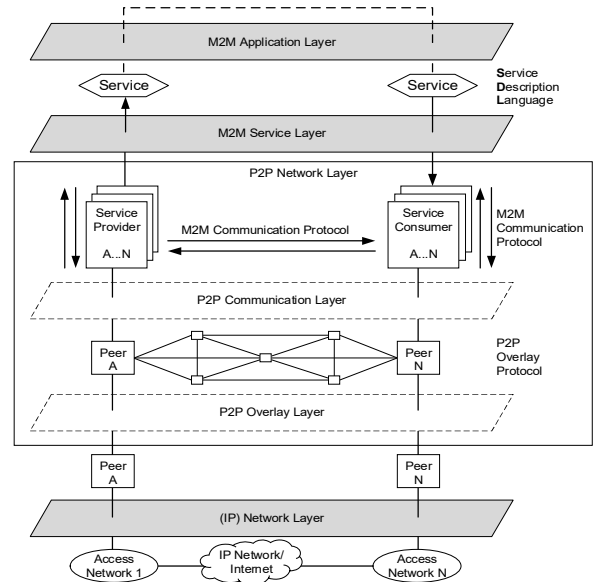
M2M Application Layer

Service

Service

Service Description Language

M2M Service Layer

P2P Network Layer

Service Provider A...N

M2M Communication Protocol

Service Consumer A...N

M2M Communication Protocol

P2P Communication Layer

Peer A

Peer N

P2P Overlay Protocol

P2P Overlay Layer

Peer A

Peer N

(IP) Network Layer

Access Network 1

IP Network/ Internet

Access Network N